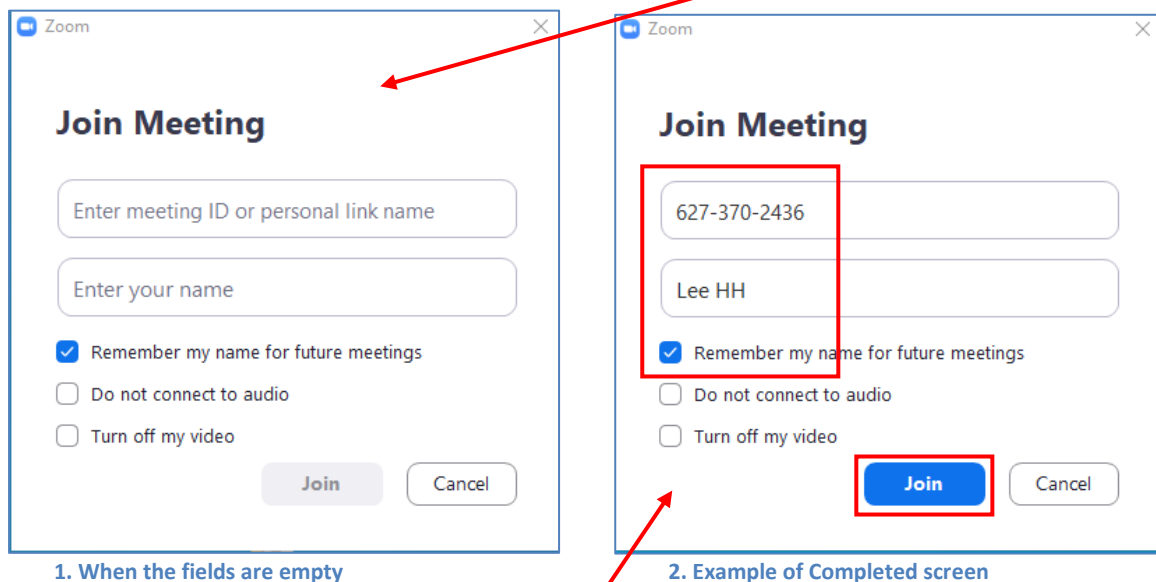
Zoom

Join Meeting

Enter meeting ID or personal link name

Enter your name

Remember my name for future meetings

Do not connect to audio

Turn off my video

Join

Cancel

1. When the fields are empty

Zoom

Join Meeting

627-370-2436

Lee HH

Remember my name for future meetings

Do not connect to audio

Turn off my video

Join

Cancel

2. Example of Completed screen